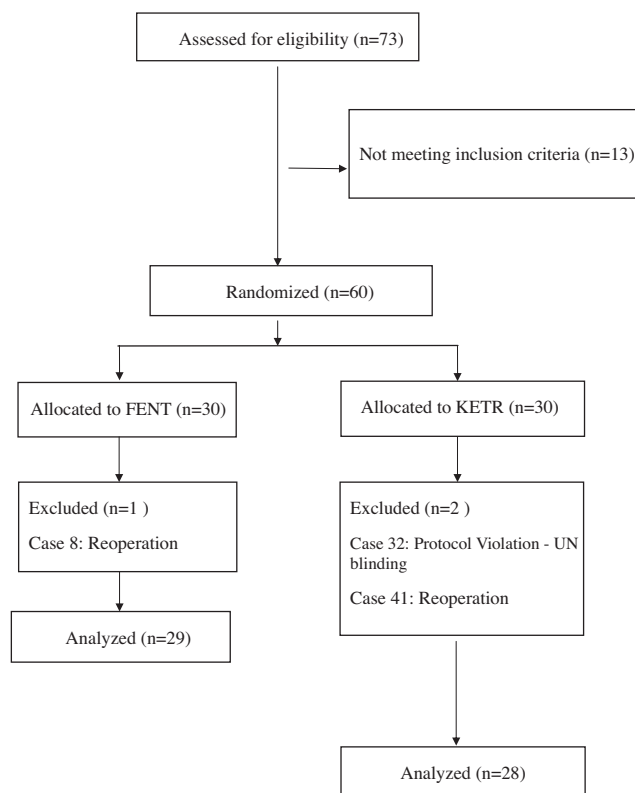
Assessed for eligibility (n=73)

Not meeting inclusion criteria (n=13)

Randomized (n=60)

Allocated to FENT (n=30)

Allocated to KETR (n=30)

Excluded (n=1 )

Case 8: Reoperation

Excluded (n=2 )

Case 32: Protocol Violation - UN blinding

Case 41: Reoperation

Analyzed (n=29)

Analyzed (n=28)